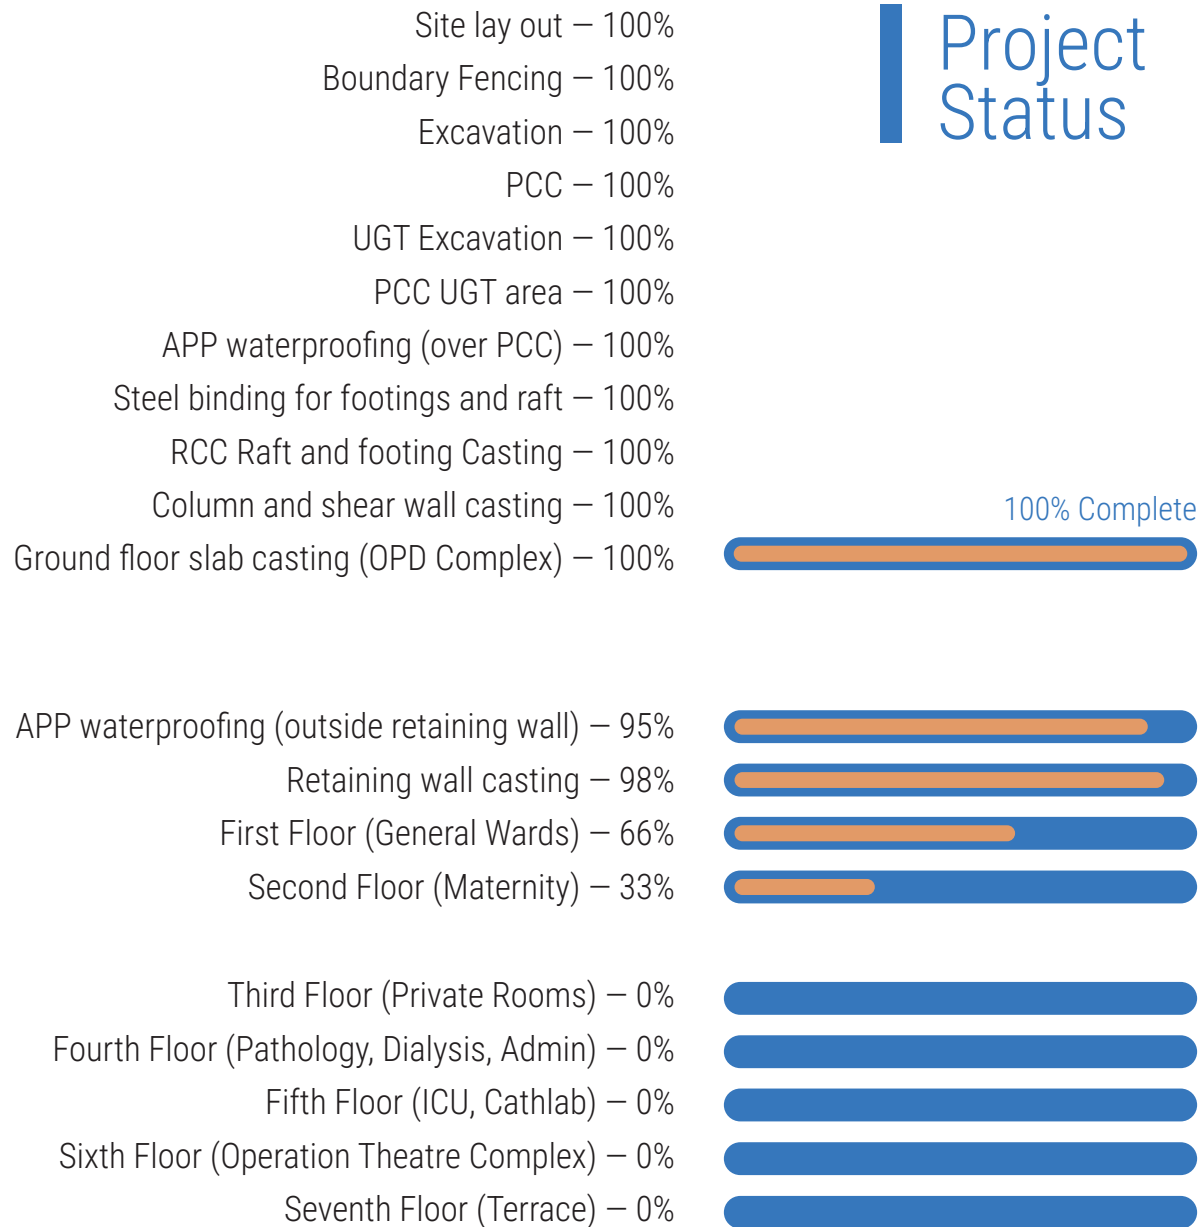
Project Status

Site lay out – 100%
Boundary Fencing – 100%
Excavation – 100%
PCC – 100%
UGT Excavation – 100%
PCC UGT area – 100%
APP waterproofing (over PCC) – 100%
Steel binding for footings and raft – 100%
RCC Raft and footing Casting – 100%
Column and shear wall casting – 100%
Ground floor slab casting (OPD Complex) – 100%

100% Complete

APP waterproofing (outside retaining wall) – 95%
Retaining wall casting – 98%
First Floor (General Wards) – 66%
Second Floor (Maternity) – 33%

Third Floor (Private Rooms) – 0%
Fourth Floor (Pathology, Dialysis, Admin) – 0%
Fifth Floor (ICU, Cathlab) – 0%
Sixth Floor (Operation Theatre Complex) – 0%
Seventh Floor (Terrace) – 0%